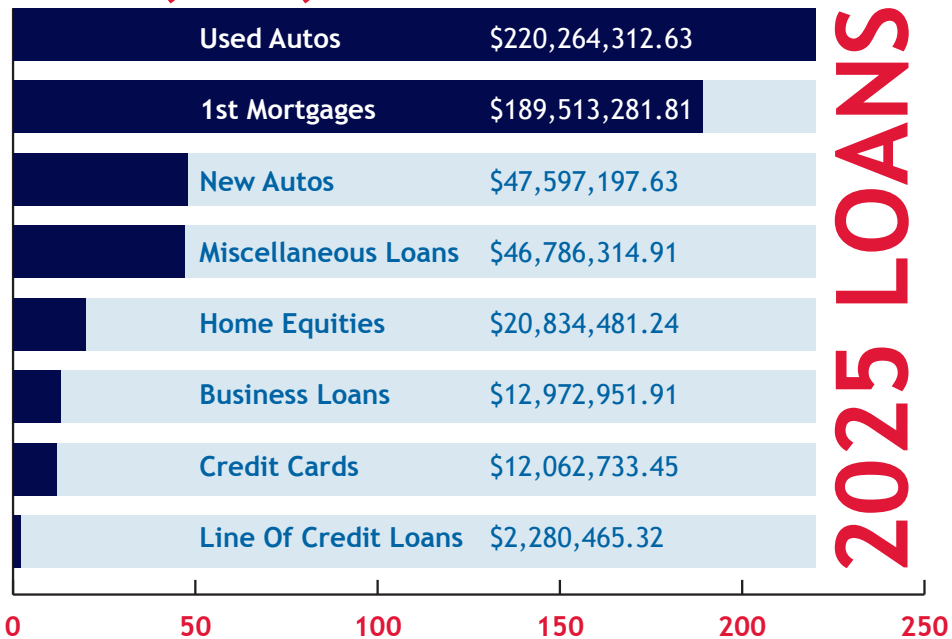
2025 LOANS

Used Autos $220,264,312.63
1st Mortgages $189,513,281.81
New Autos $47,597,197.63
Miscellaneous Loans $46,786,314.91
Home Equities $20,834,481.24
Business Loans $12,972,951.91
Credit Cards $12,062,733.45
Line Of Credit Loans $2,280,465.32

0 50 100 150 200 250